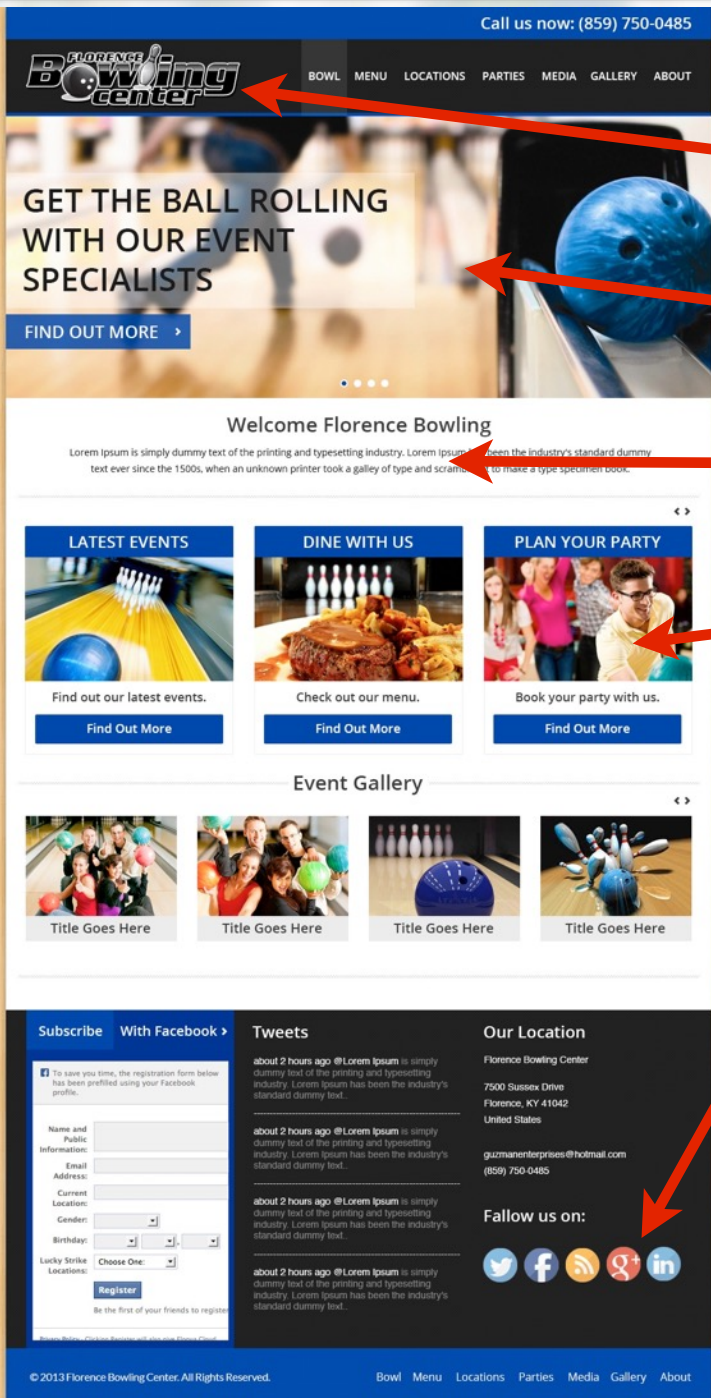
Call us now: (859) 750-0485

Florence Bowling center

BOWL MENU LOCATIONS PARTIES MEDIA GALLERY ABOUT

GET THE BALL ROLLING WITH OUR EVENT SPECIALISTS

FIND OUT MORE ›

Welcome Florence Bowling

Lorem Ipsum is simply dummy text of the printing and typesetting industry. Lorem Ipsum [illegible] been the industry's standard dummy text ever since the 1500s, when an unknown printer took a galley of type and scram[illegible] to make a type specimen book.

‹ ›

LATEST EVENTS

Find out our latest events.

Find Out More

DINE WITH US

Check out our menu.

Find Out More

PLAN YOUR PARTY

Book your party with us.

Find Out More

Event Gallery

‹ ›

Title Goes Here

Title Goes Here

Title Goes Here

Title Goes Here

Subscribe With Facebook ›

To save you time, the registration form below has been prefilled using your Facebook profile.

Name and Public Information:

Email Address:

Current Location:

Gender:

Birthday:

Lucky Strike Locations: Choose One:

Register

Be the first of your friends to register

Privacy Policy · Clicking Register will also give Fiesta Cloud

Tweets

about 2 hours ago @Lorem Ipsum is simply dummy text of the printing and typesetting industry. Lorem Ipsum has been the industry's standard dummy text..

about 2 hours ago @Lorem Ipsum is simply dummy text of the printing and typesetting industry. Lorem Ipsum has been the industry's standard dummy text..

about 2 hours ago @Lorem Ipsum is simply dummy text of the printing and typesetting industry. Lorem Ipsum has been the industry's standard dummy text..

about 2 hours ago @Lorem Ipsum is simply dummy text of the printing and typesetting industry. Lorem Ipsum has been the industry's standard dummy text..

Our Location

Florence Bowling Center

7500 Sussex Drive
Florence, KY 41042
United States

guzmanenterprises@hotmail.com
(859) 750-0485

Fallow us on:

© 2013 Florence Bowling Center. All Rights Reserved.

Bowl Menu Locations Parties Media Gallery About